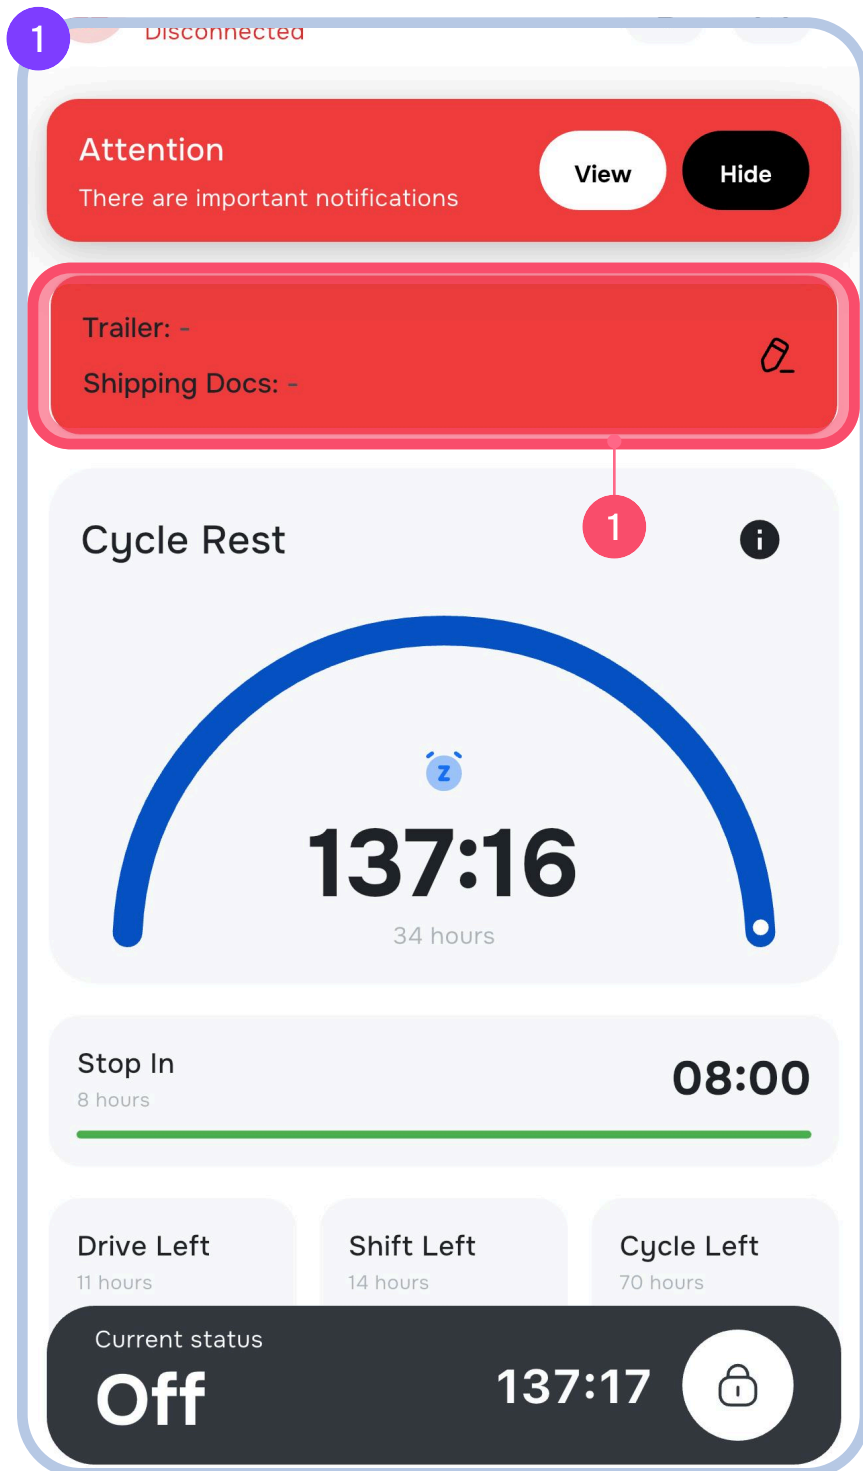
1

Disconnected

Attention
There are important notifications

View Hide

Trailer: -
Shipping Docs: -

1

Cycle Rest

z

137:16
34 hours

Stop In
8 hours
08:00

Drive Left
11 hours

Shift Left
14 hours

Cycle Left
70 hours

Current status
Off
137:17